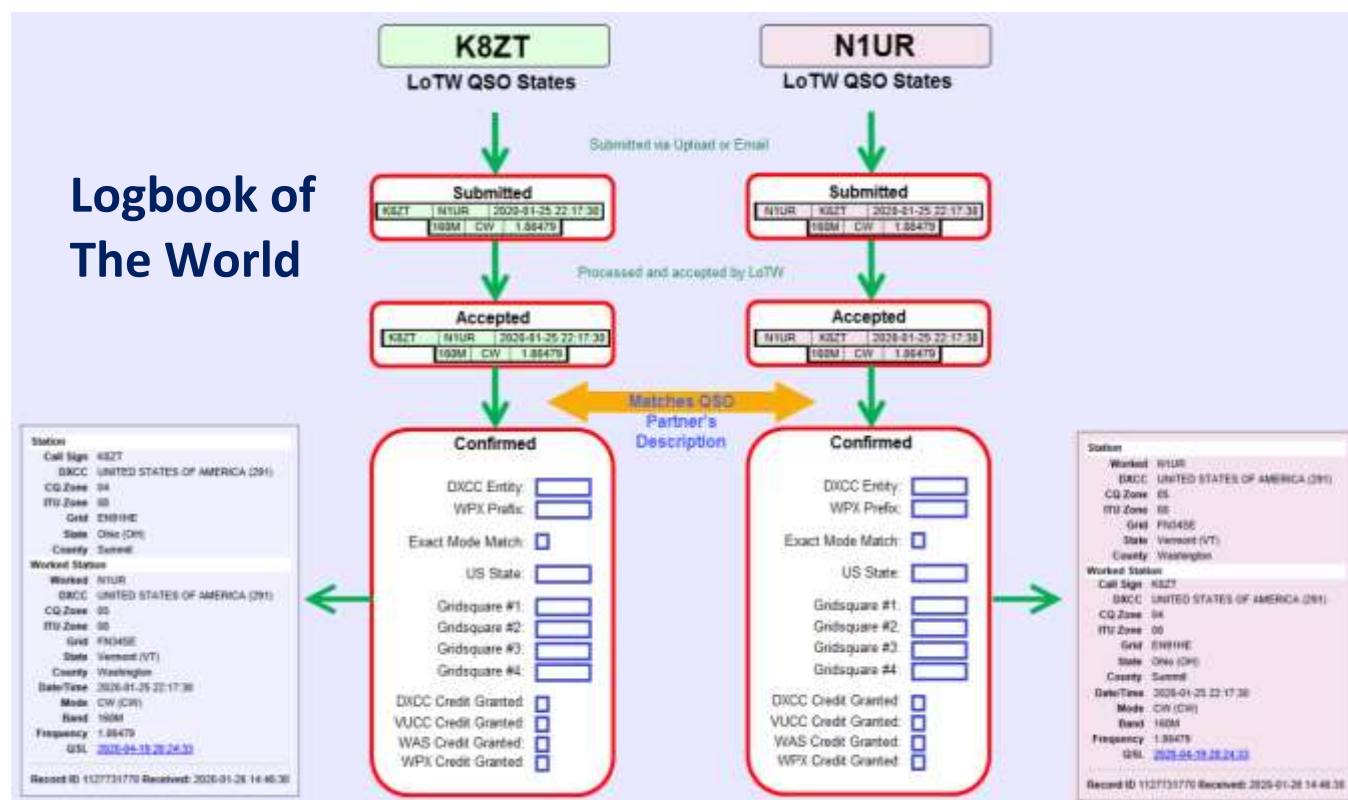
Logbook of The World

K8ZT
LoTW QSO States

N1UR
LoTW QSO States

Submitted via Upload or Email

Submitted
| K8ZT | N1UR | 2020-01-25 22:17:30 |
|---|---|---|
| 160M | CW | 1.86479 |

Submitted
| N1UR | K8ZT | 2020-01-25 22:17:30 |
|---|---|---|
| 160M | CW | 1.86479 |

Processed and accepted by LoTW

Accepted
| K8ZT | N1UR | 2020-01-25 22:17:30 |
|---|---|---|
| 160M | CW | 1.86479 |

Accepted
| N1UR | K8ZT | 2020-01-25 22:17:30 |
|---|---|---|
| 160M | CW | 1.86479 |

Matches QSO Partner's Description

Station
Call Sign K8ZT
DXCC UNITED STATES OF AMERICA (291)
CQ Zone 04
ITU Zone 08
Grid EN81HE
State Ohio (OH)
County Summit
Worked Station
Worked N1UR
DXCC UNITED STATES OF AMERICA (291)
CQ Zone 05
ITU Zone 08
Grid FN34SE
State Vermont (VT)
County Washington
Date/Time 2020-01-25 22:17:30
Mode CW (CW)
Band 160M
Frequency 1.86479
QSL 2020-04-18 20:24:33
Record ID 1127731770 Received: 2020-01-26 14:46:30

Confirmed
DXCC Entity:
WPX Prefix:
Exact Mode Match:
US State:
Gridsquare #1:
Gridsquare #2:
Gridsquare #3:
Gridsquare #4:
DXCC Credit Granted:
VUCC Credit Granted:
WAS Credit Granted:
WPX Credit Granted:

Confirmed
DXCC Entity:
WPX Prefix:
Exact Mode Match:
US State:
Gridsquare #1:
Gridsquare #2:
Gridsquare #3:
Gridsquare #4:
DXCC Credit Granted:
VUCC Credit Granted:
WAS Credit Granted:
WPX Credit Granted:

Station
Worked N1UR
DXCC UNITED STATES OF AMERICA (291)
CQ Zone 05
ITU Zone 08
Grid FN34SE
State Vermont (VT)
County Washington
Worked Station
Call Sign K8ZT
DXCC UNITED STATES OF AMERICA (291)
CQ Zone 04
ITU Zone 08
Grid EN81HE
State Ohio (OH)
County Summit
Date/Time 2020-01-25 22:17:30
Mode CW (CW)
Band 160M
Frequency 1.86479
QSL 2020-04-18 20:24:33
Record ID 1127731770 Received: 2020-01-26 14:46:30